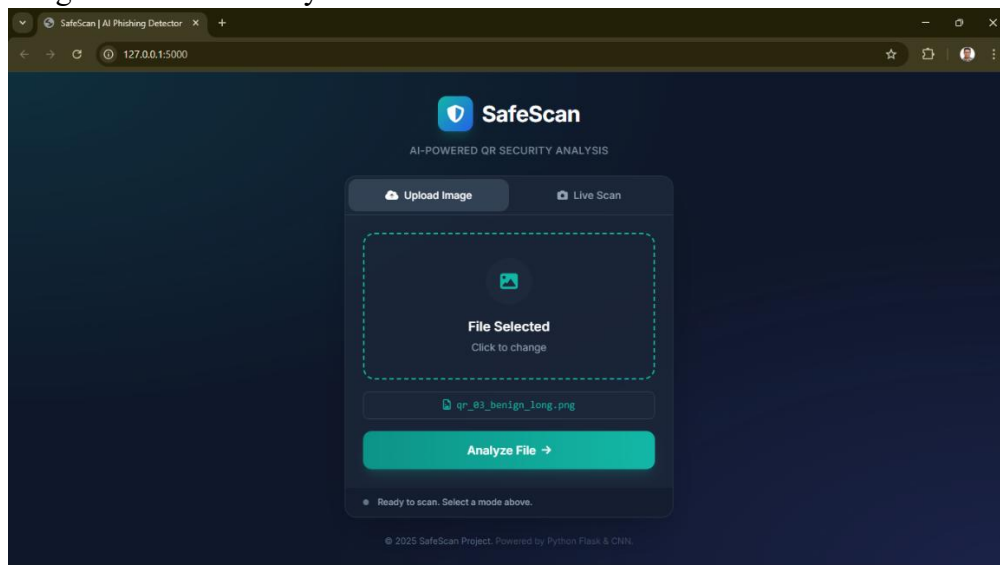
SafeScan | AI Phishing Detector

127.0.0.1:5000

SafeScan

AI-POWERED QR SECURITY ANALYSIS

Upload Image

Live Scan

File Selected

Click to change

qr_03_benign_long.png

Analyze File →

Ready to scan. Select a mode above.

© 2025 SafeScan Project. Powered by Python Flask & CNN.